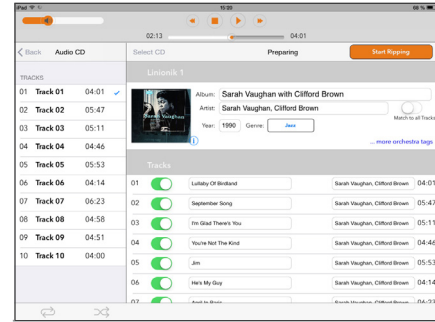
iPad 15:20 66 %
02:13 04:01
Back Audio CD
Select CD Preparing Start Ripping
TRACKS
01 Track 01 04:01
02 Track 02 05:47
03 Track 03 05:11
04 Track 04 04:46
05 Track 05 05:53
06 Track 06 04:14
07 Track 07 06:23
08 Track 08 04:58
09 Track 09 04:51
10 Track 10 04:00
Linionik 1
Sarah Vaughan
Album: Sarah Vaughan with Clifford Brown
Artist: Sarah Vaughan, Clifford Brown
Match to all Tracks
Year: 1990 Genre: Jazz
... more orchestra tags
Tracks
| | | | |
|---|---|---|---|
| 01 | Lullaby Of Birdland | Sarah Vaughan, Clifford Brown | 04:01 |
| 02 | September Song | Sarah Vaughan, Clifford Brown | 05:47 |
| 03 | I'm Glad There's You | Sarah Vaughan, Clifford Brown | 05:11 |
| 04 | You're Not The Kind | Sarah Vaughan, Clifford Brown | 04:46 |
| 05 | Jim | Sarah Vaughan, Clifford Brown | 05:53 |
| 06 | He's My Guy | Sarah Vaughan, Clifford Brown | 04:14 |
| 07 | April In Paris | Sarah Vaughan, Clifford Brown | 06:23 |